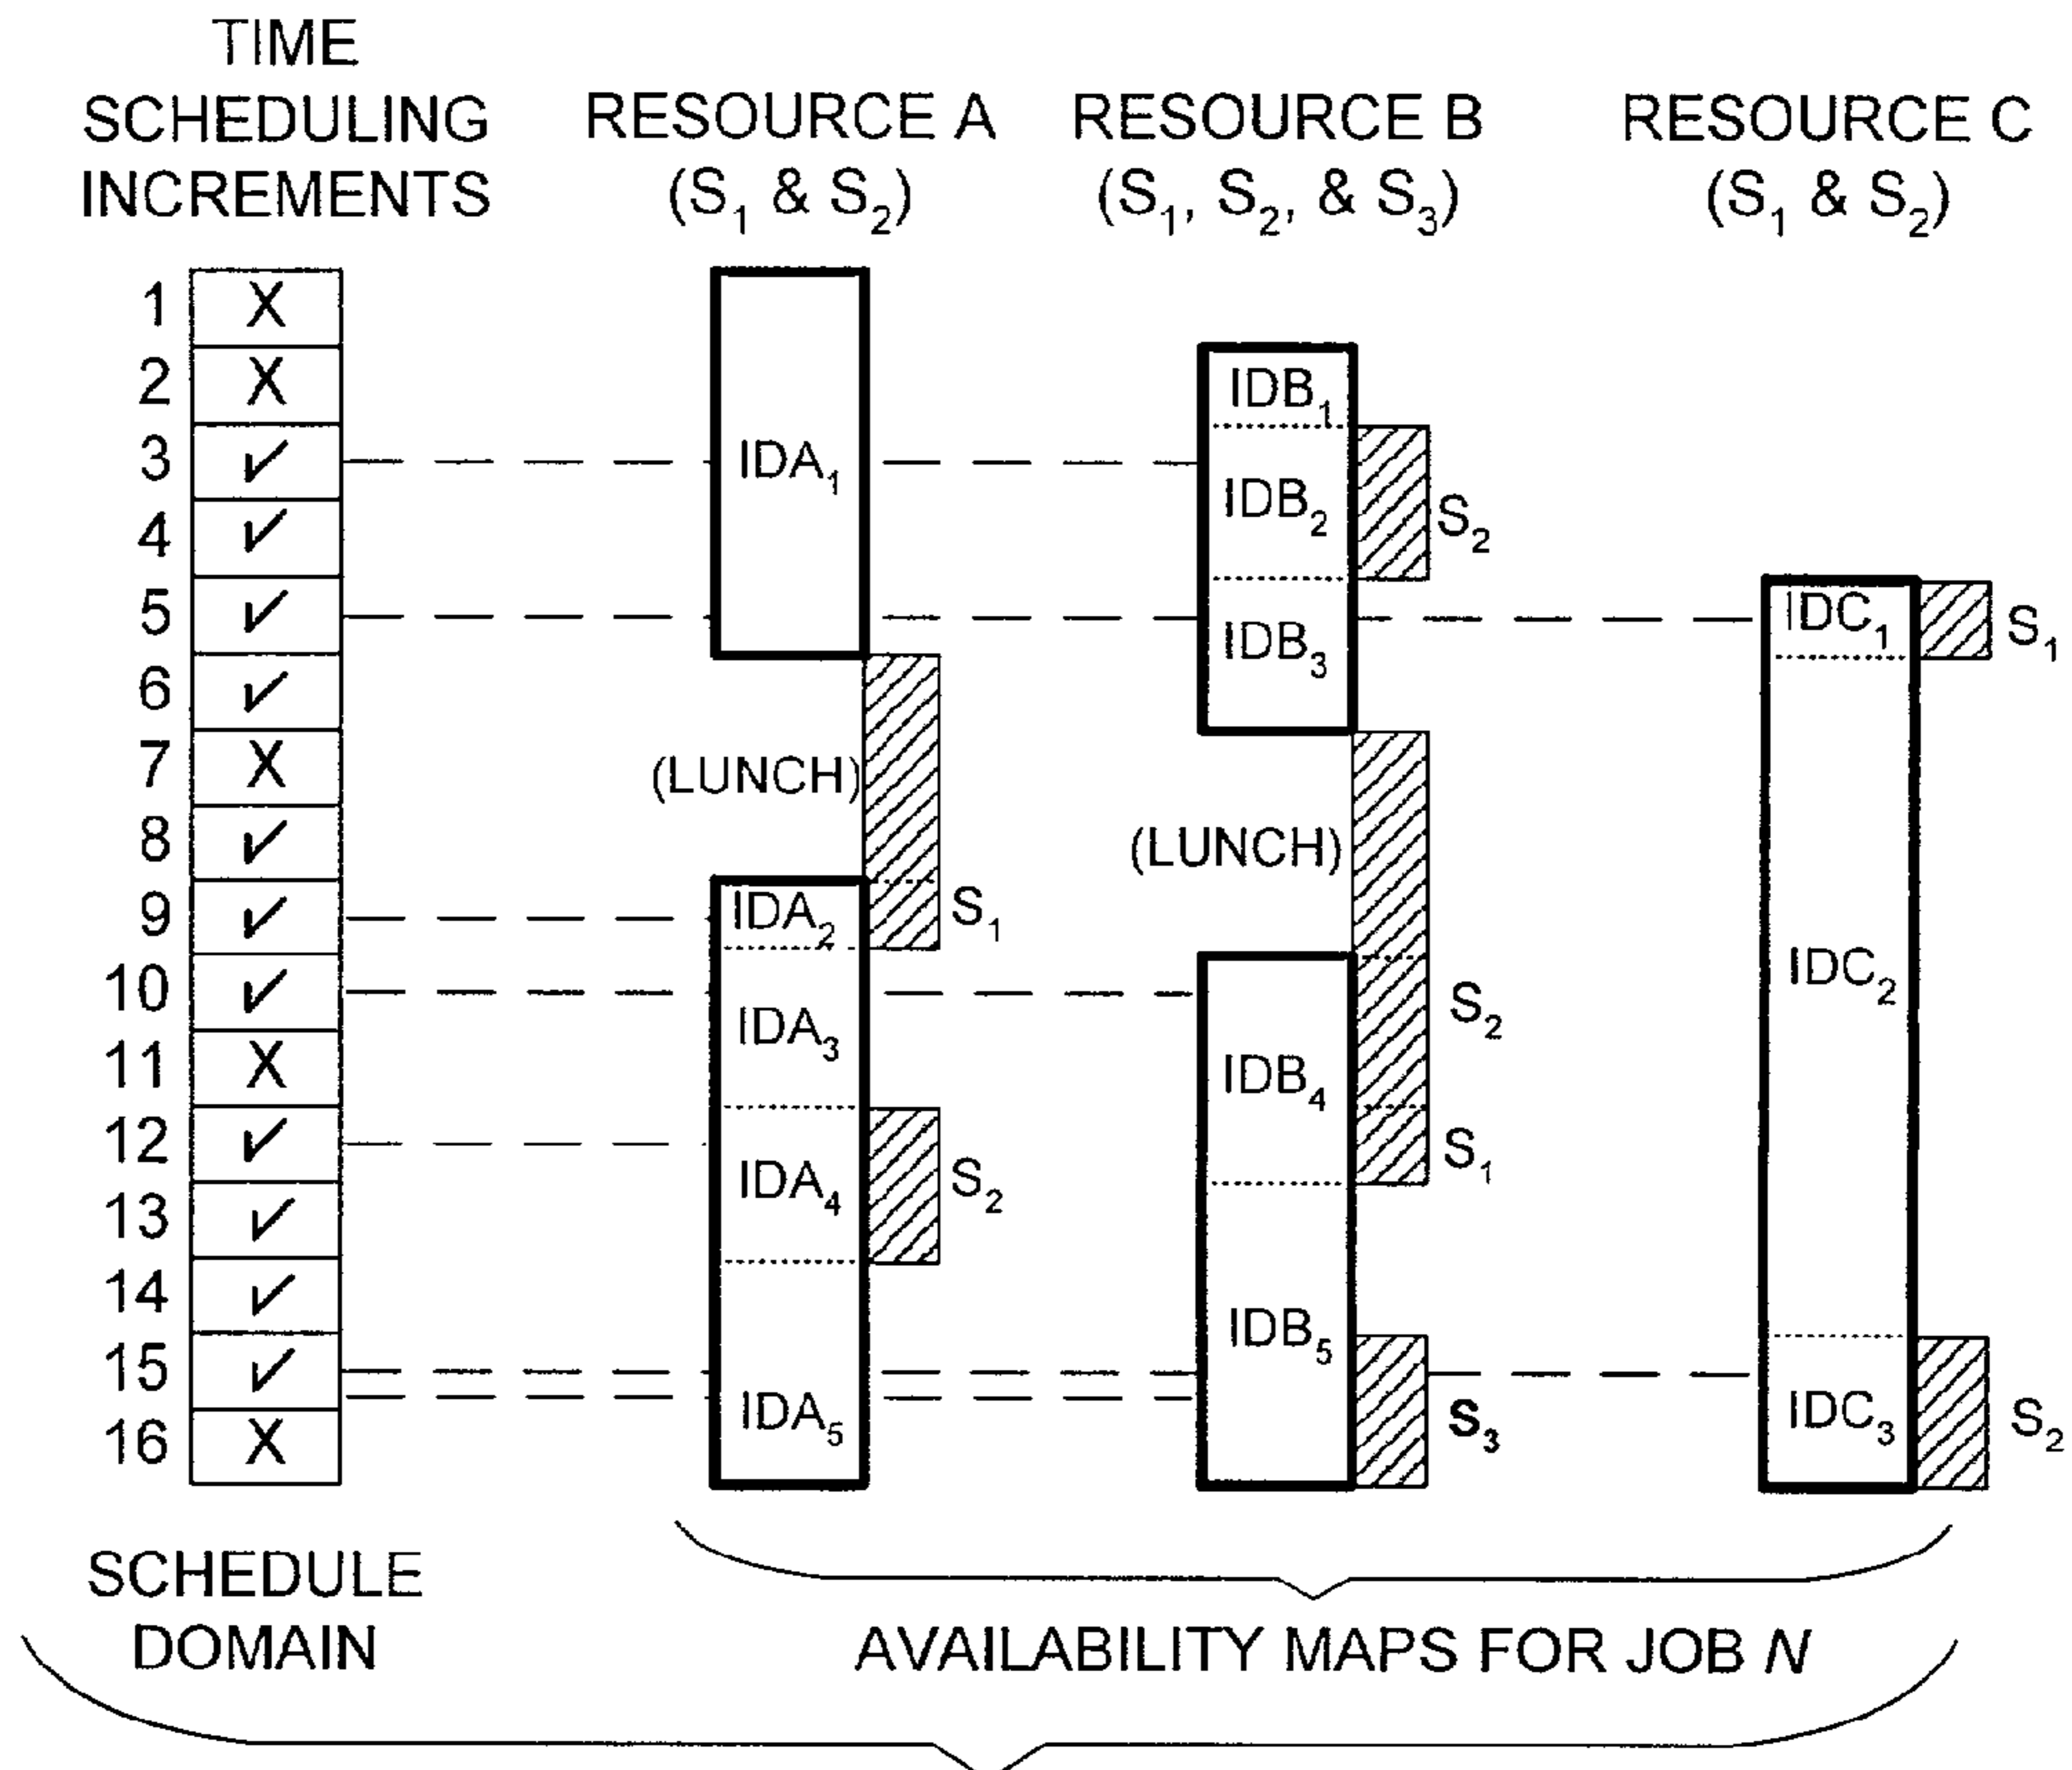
TIME SCHEDULING INCREMENTS

RESOURCE A ($S_1$ & $S_2$)

RESOURCE B ($S_1$, $S_2$, & $S_3$)

RESOURCE C ($S_1$ & $S_2$)

| | |
|---|---|
| 1 | X |
| 2 | X |
| 3 | ✓ |
| 4 | ✓ |
| 5 | ✓ |
| 6 | ✓ |
| 7 | X |
| 8 | ✓ |
| 9 | ✓ |
| 10 | ✓ |
| 11 | X |
| 12 | ✓ |
| 13 | ✓ |
| 14 | ✓ |
| 15 | ✓ |
| 16 | X |

$IDA_1$
(LUNCH)
$S_1$
$IDA_2$
$IDA_3$
$IDA_4$
$S_2$
$IDA_5$

$IDB_1$
$IDB_2$
$S_2$
$IDB_3$
(LUNCH)
$S_2$
$IDB_4$
$S_1$
$IDB_5$
$S_3$

$IDC_1$
$S_1$
$IDC_2$
$IDC_3$
$S_2$

SCHEDULE DOMAIN

AVAILABILITY MAPS FOR JOB $N$